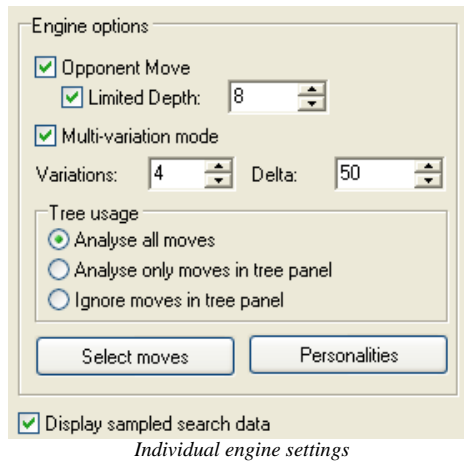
Engine options

Opponent Move

Limited Depth: 8

Multi-variation mode

Variations: 4 Delta: 50

Tree usage

Analyse all moves

Analyse only moves in tree panel

Ignore moves in tree panel

Select moves

Personalities

Display sampled search data

Individual engine settings